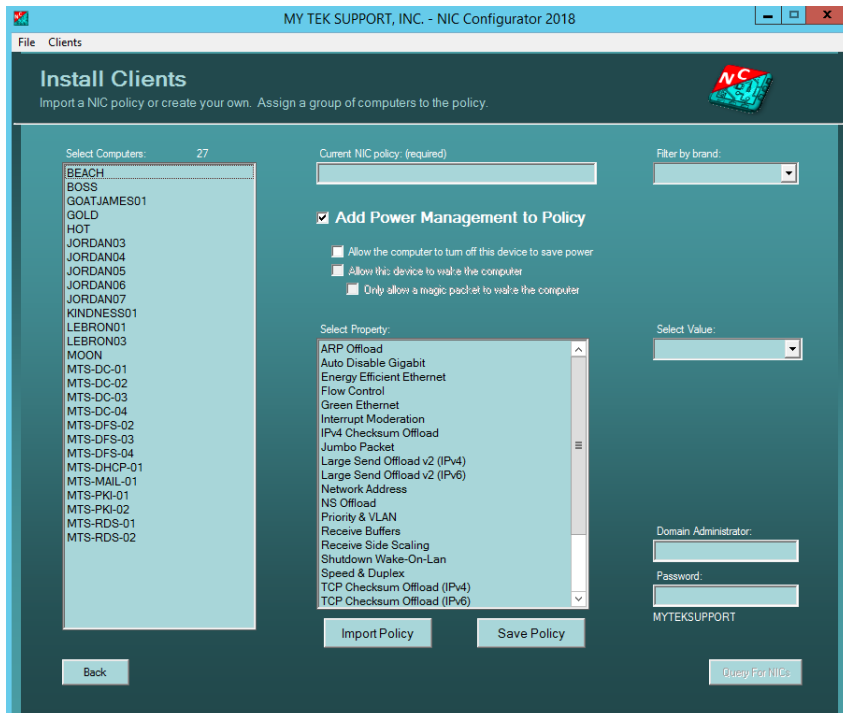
MY TEK SUPPORT, INC. - NIC Configurator 2018

File Clients

Install Clients

Import a NIC policy or create your own. Assign a group of computers to the policy.

NIC

Select Computers: 27

BEACH
BOSS
GOATJAMES01
GOLD
HOT
JORDAN03
JORDAN04
JORDAN05
JORDAN06
JORDAN07
KINDNESS01
LEBRON01
LEBRON03
MOON
MTS-DC-01
MTS-DC-02
MTS-DC-03
MTS-DC-04
MTS-DFS-02
MTS-DFS-03
MTS-DFS-04
MTS-DHCP-01
MTS-MAIL-01
MTS-PKI-01
MTS-PKI-02
MTS-RDS-01
MTS-RDS-02

Current NIC policy: (required)

Filter by brand:

Add Power Management to Policy

Allow the computer to turn off this device to save power

Allow this device to wake the computer

Only allow a magic packet to wake the computer

Select Property:

ARP Offload
Auto Disable Gigabit
Energy Efficient Ethernet
Flow Control
Green Ethernet
Interrupt Moderation
IPv4 Checksum Offload
Jumbo Packet
Large Send Offload v2 (IPv4)
Large Send Offload v2 (IPv6)
Network Address
NS Offload
Priority & VLAN
Receive Buffers
Receive Side Scaling
Shutdown Wake-On-Lan
Speed & Duplex
TCP Checksum Offload (IPv4)
TCP Checksum Offload (IPv6)

Select Value:

Domain Administrator:

Password:

MYTEKSUPPORT

Import Policy

Save Policy

Back

Query For NICs